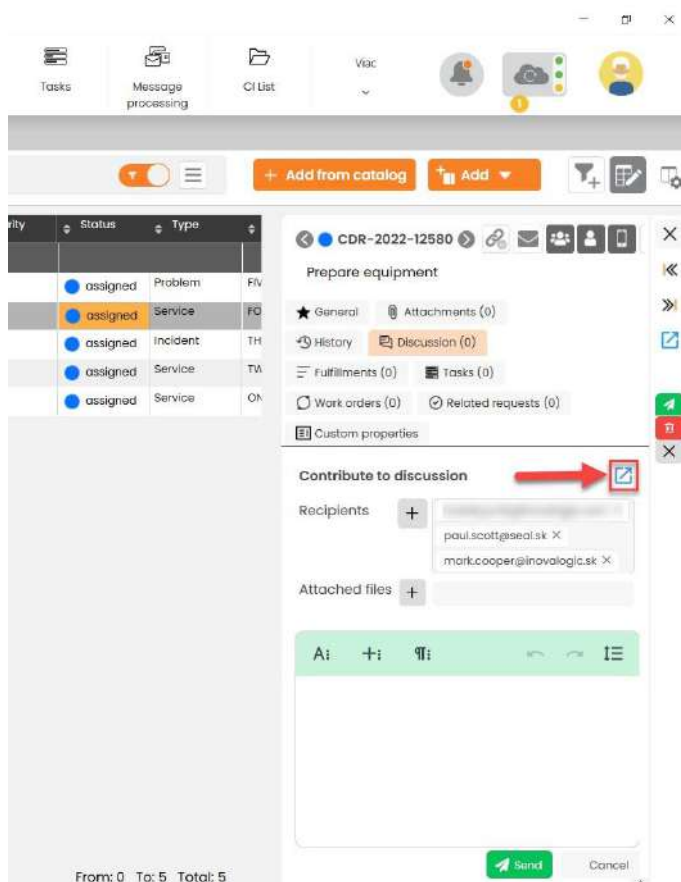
Tasks

Message processing

CI List

Viac

1

+ Add from catalog

Add

rity | Status | Type
---|---|---
 | assigned | Problem | FIV
 | assigned | Service | FO
 | assigned | Incident | TH
 | assigned | Service | TW
 | assigned | Service | ON

CDR-2022-12580

Prepare equipment

General

Attachments (0)

History

Discussion (0)

Fulfillments (0)

Tasks (0)

Work orders (0)

Related requests (0)

Custom properties

Contribute to discussion

Recipients

paul.scott@seal.sk ×

mark.cooper@inovalogic.sk ×

Attached files

A: +: ¶:

Send

Cancel

From: 0 To: 5 Total: 5